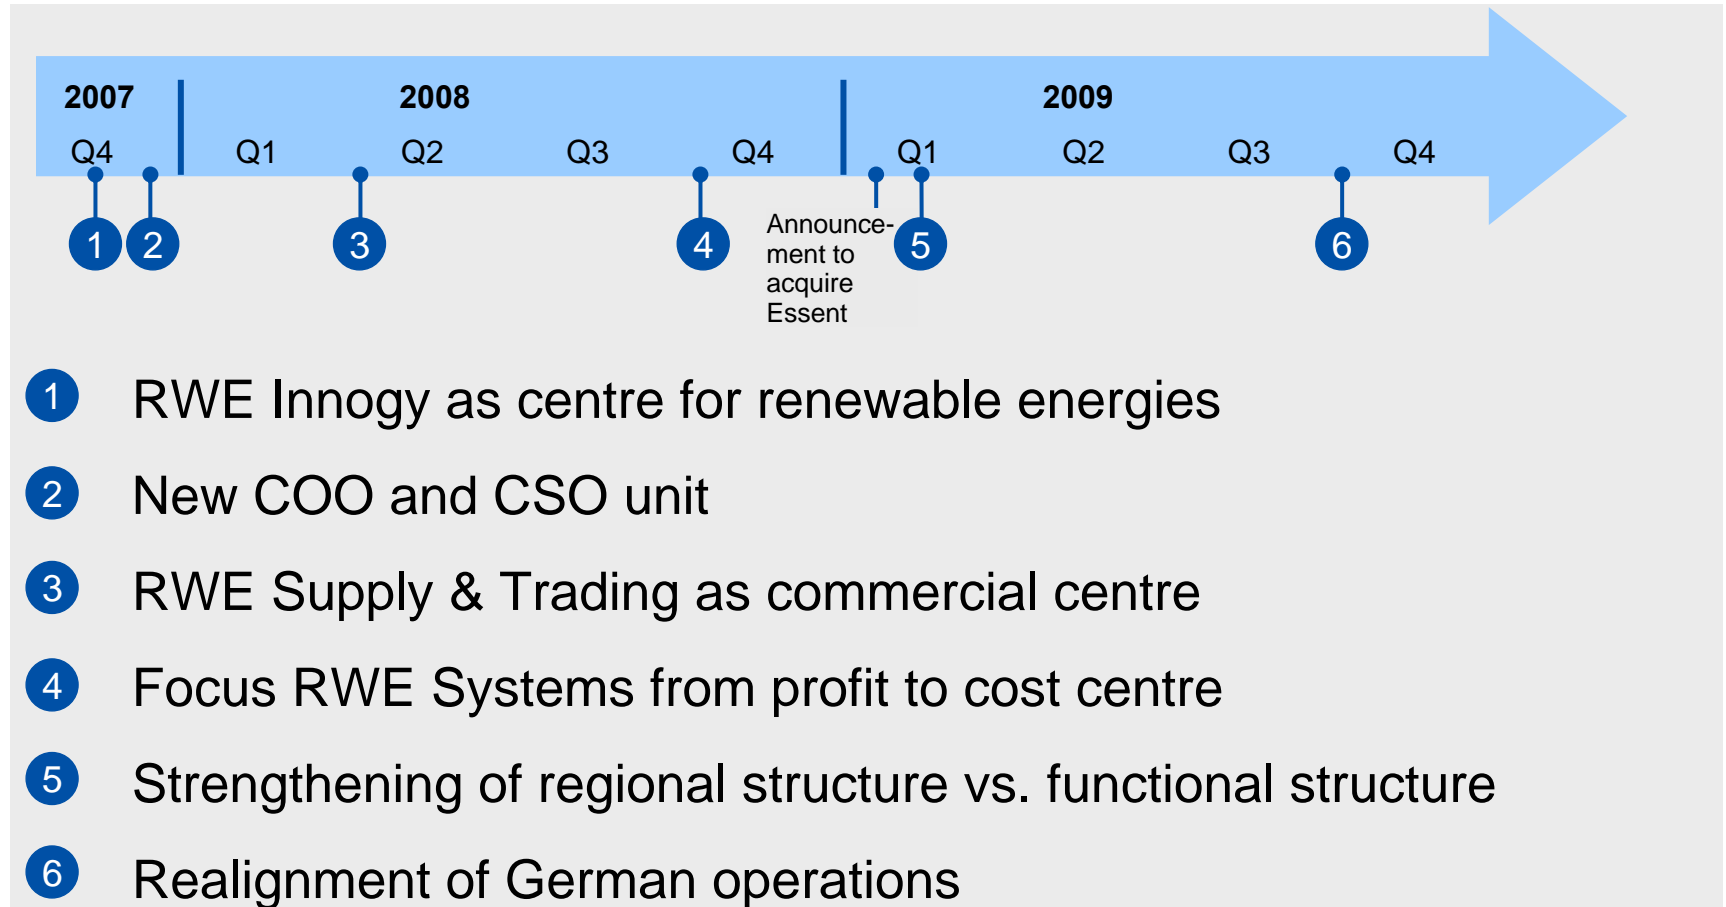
2007
Q4

2008
Q1 Q2 Q3 Q4

2009
Q1 Q2 Q3 Q4

1 2 3 4 Announcement to acquire Essent 5 6

1 RWE Innogy as centre for renewable energies

2 New COO and CSO unit

3 RWE Supply & Trading as commercial centre

4 Focus RWE Systems from profit to cost centre

5 Strengthening of regional structure vs. functional structure

6 Realignment of German operations